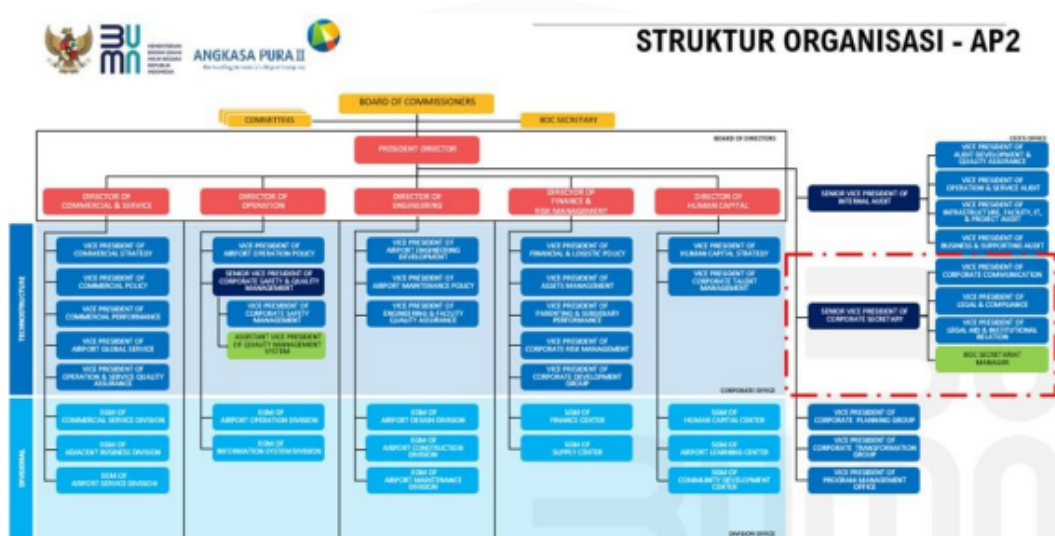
BUMN KEMENTERIAN BADAN USAHA MILIK NEGARA REPUBLIK INDONESIA

ANGKASA PURA II

STRUKTUR ORGANISASI - AP2

BOARD OF COMMISSIONERS

COMMITTEES

BOC SECRETARY

BOARD OF DIRECTORS

PRESIDENT DIRECTOR

CEO'S OFFICE

DIRECTOR OF COMMERCIAL & SERVICE

DIRECTOR OF OPERATION

DIRECTOR OF ENGINEERING

DIRECTOR OF FINANCE & RISK MANAGEMENT

DIRECTOR OF HUMAN CAPITAL

SENIOR VICE PRESIDENT OF INTERNAL AUDIT

VICE PRESIDENT OF AUDIT DEVELOPMENT & QUALITY ASSURANCE

VICE PRESIDENT OF OPERATION & SERVICE AUDIT

VICE PRESIDENT OF INFRASTRUCTURE, FACILITY, IT, & PROJECT AUDIT

VICE PRESIDENT OF BUSINESS & SUPPORTING AUDIT

TECHNOSTRUCTURE

VICE PRESIDENT OF COMMERCIAL STRATEGY

VICE PRESIDENT OF COMMERCIAL POLICY

VICE PRESIDENT OF COMMERCIAL PERFORMANCE

VICE PRESIDENT OF AIRPORT GLOBAL SERVICE

VICE PRESIDENT OF OPERATION & SERVICE QUALITY ASSURANCE

VICE PRESIDENT OF AIRPORT OPERATION POLICY

SENIOR VICE PRESIDENT OF CORPORATE SAFETY & QUALITY MANAGEMENT

VICE PRESIDENT OF CORPORATE SAFETY MANAGEMENT

ASSISTANT VICE PRESIDENT OF QUALITY MANAGEMENT SYSTEM

VICE PRESIDENT OF AIRPORT ENGINEERING DEVELOPMENT

VICE PRESIDENT OF AIRPORT MAINTENANCE POLICY

VICE PRESIDENT OF ENGINEERING & FACILITY QUALITY ASSURANCE

VICE PRESIDENT OF FINANCIAL & LOGISTIC POLICY

VICE PRESIDENT OF ASSETS MANAGEMENT

VICE PRESIDENT OF PARENTING & SUBSIDIARY PERFORMANCE

VICE PRESIDENT OF CORPORATE RISK MANAGEMENT

VICE PRESIDENT OF CORPORATE DEVELOPMENT GROUP

VICE PRESIDENT OF HUMAN CAPITAL STRATEGY

VICE PRESIDENT OF CORPORATE TALENT MANAGEMENT

SENIOR VICE PRESIDENT OF CORPORATE SECRETARY

VICE PRESIDENT OF CORPORATE COMMUNICATION

VICE PRESIDENT OF LEGAL & COMPLIANCE

VICE PRESIDENT OF LEGAL AID & INSTITUTIONAL RELATION

BOC SECRETARIAT MANAGER

CORPORATE OFFICE

OPERATIONAL

EGM OF COMMERCIAL SERVICE DIVISION

EGM OF ADJACENT BUSINESS DIVISION

EGM OF AIRPORT SERVICE DIVISION

EGM OF AIRPORT OPERATION DIVISION

EGM OF INFORMATION SYSTEM DIVISION

EGM OF AIRPORT DESIGN DIVISION

EGM OF AIRPORT CONSTRUCTION DIVISION

EGM OF AIRPORT MAINTENANCE DIVISION

EGM OF FINANCE CENTER

EGM OF SUPPLY CENTER

EGM OF HUMAN CAPITAL CENTER

EGM OF AIRPORT LEARNING CENTER

EGM OF COMMUNITY DEVELOPMENT CENTER

VICE PRESIDENT OF CORPORATE PLANNING GROUP

VICE PRESIDENT OF CORPORATE TRANSFORMATION GROUP

VICE PRESIDENT OF PROGRAM MANAGEMENT OFFICE

DIVISION OFFICE